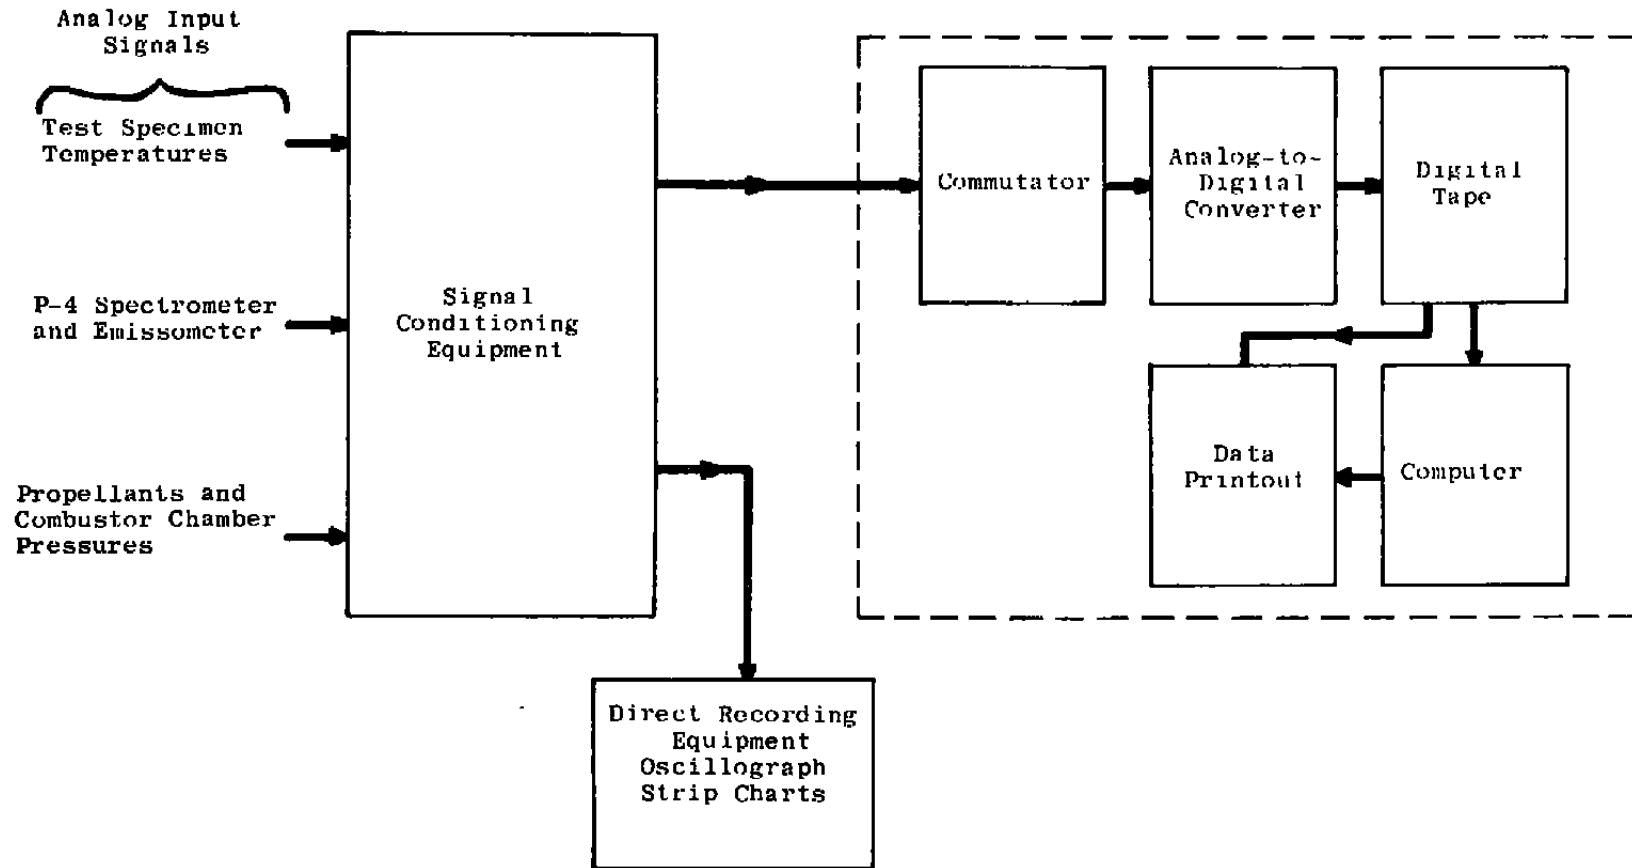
Analog Input Signals

Test Specimen Temperatures

P-4 Spectrometer and Emissometer

Propellants and Combustor Chamber Pressures

Signal Conditioning Equipment

Commutator

Analog-to-Digital Converter

Digital Tape

Data Printout

Computer

Direct Recording Equipment Oscillograph Strip Charts